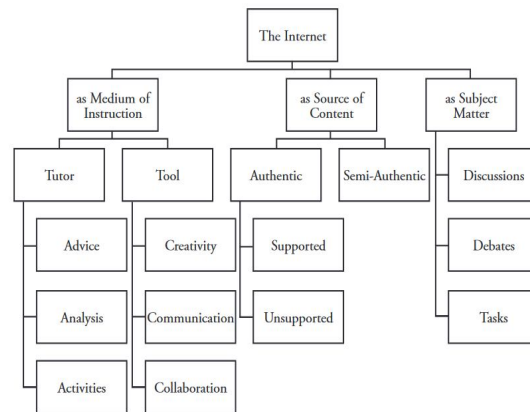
The Internet

as Medium of Instruction

as Source of Content

as Subject Matter

Tutor

Tool

Authentic

Semi-Authentic

Discussions

Advice

Creativity

Supported

Debates

Analysis

Communication

Unsupported

Tasks

Activities

Collaboration